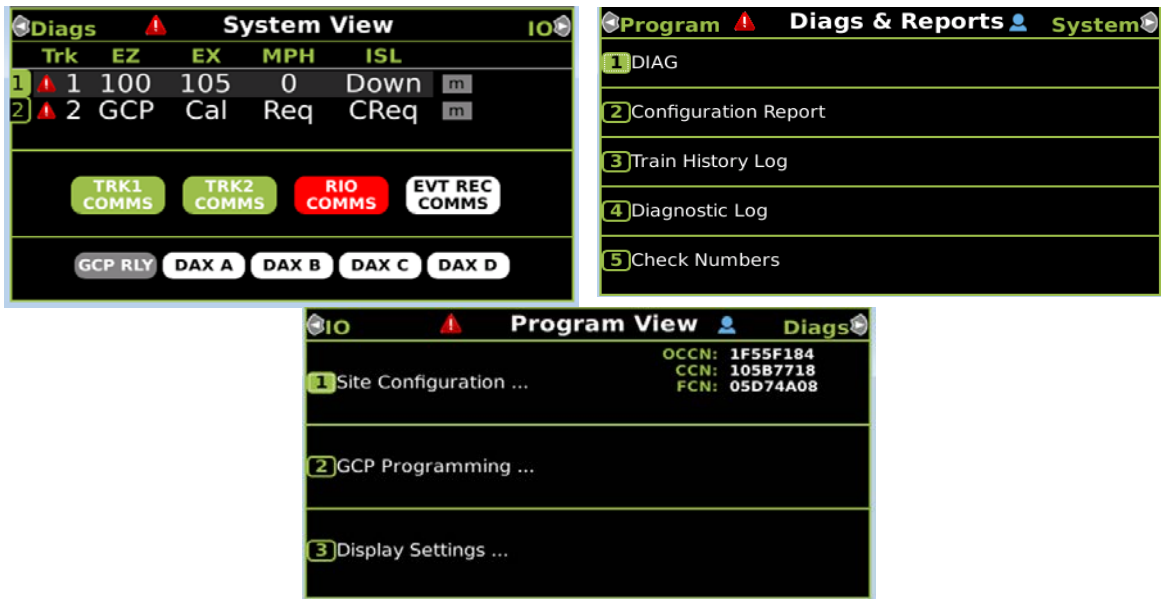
Diags System View IO

| | Trk | EZ | EX | MPH | ISL | |
|---|---|---|---|---|---|---|
| 1 | 1 | 100 | 105 | 0 | Down | m |
| 2 | 2 | GCP | Cal | Req | CReq | m |

TRK1 COMMS TRK2 COMMS RIO COMMS EVT REC COMMS

GCP RLY DAX A DAX B DAX C DAX D

Program Diags & Reports System

1 DIAG
2 Configuration Report
3 Train History Log
4 Diagnostic Log
5 Check Numbers

IO Program View Diags

1 Site Configuration ...
OCCN: 1F55F184
CCN: 105B7718
FCN: 05D74A08

2 GCP Programming ...

3 Display Settings ...